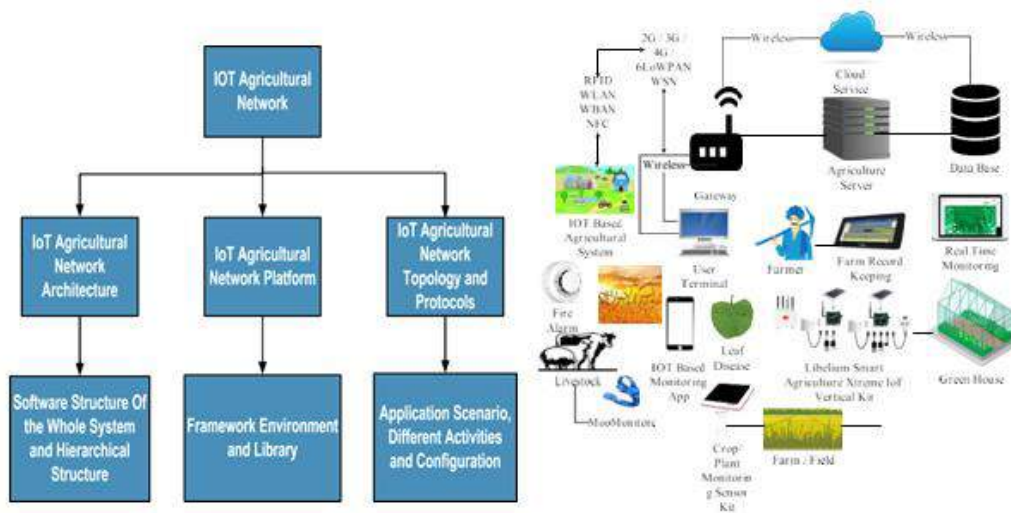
IOT Agricultural Network

IoT Agricultural Network Architecture

IoT Agricultural Network Platform

IoT Agricultural Network Topology and Protocols

Software Structure Of the Whole System and Hierarchical Structure

Framework Environment and Library

Application Scenario, Different Activities and Configuration

2G / 3G / 4G / 6LoWPAN WSN

RFID WLAN WBAN NFC

Wireless

Cloud Service

Wireless

Wireless

Agriculture Server

Data Base

Gateway

IOT Based Agricultural System

User Terminal

Farmer

Farm Record Keeping

Real Time Monitoring

Fire Alarm

IOT Based Monitoring App

Leaf Disease

Libelium Smart Agriculture Xtreme IoT Vertical Kit

Green House

Livestock

MooMonitor

Crop/ Plant Monitoring Sensor Kit

Farm / Field